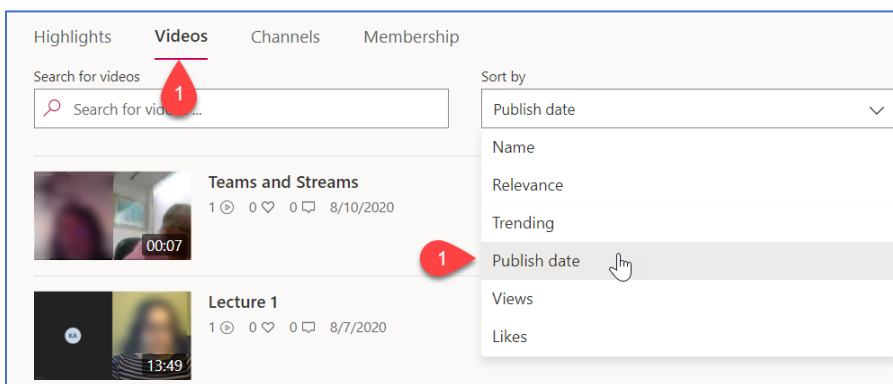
Highlights Videos Channels Membership

Search for videos

1

Search for vide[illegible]...

Sort by

Publish date

Name

Relevance

Trending

1

Publish date

Views

Likes

00:07

Teams and Streams

1 0 0 8/10/2020

KA

13:49

Lecture 1

1 0 0 8/7/2020